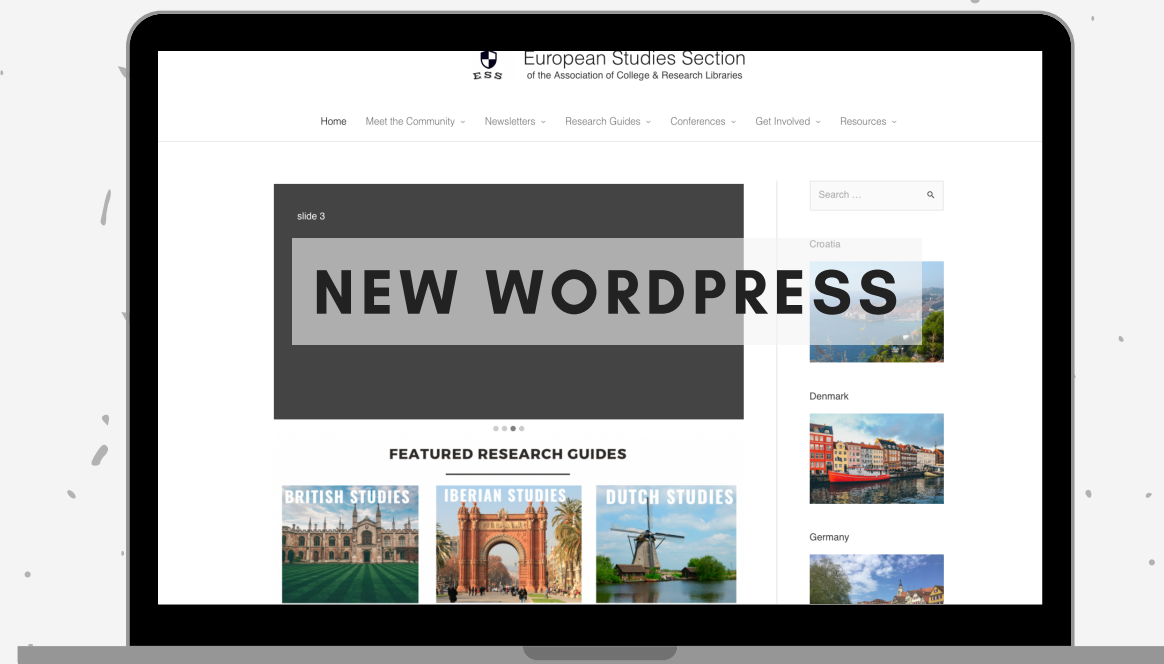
ESS

European Studies Section
of the Association of College & Research Libraries

Home Meet the Community Newsletters Research Guides Conferences Get Involved Resources

slide 3

NEW WORDPRESS

Search ...

Croatia

Denmark

Germany

FEATURED RESEARCH GUIDES

BRITISH STUDIES

IBERIAN STUDIES

DUTCH STUDIES